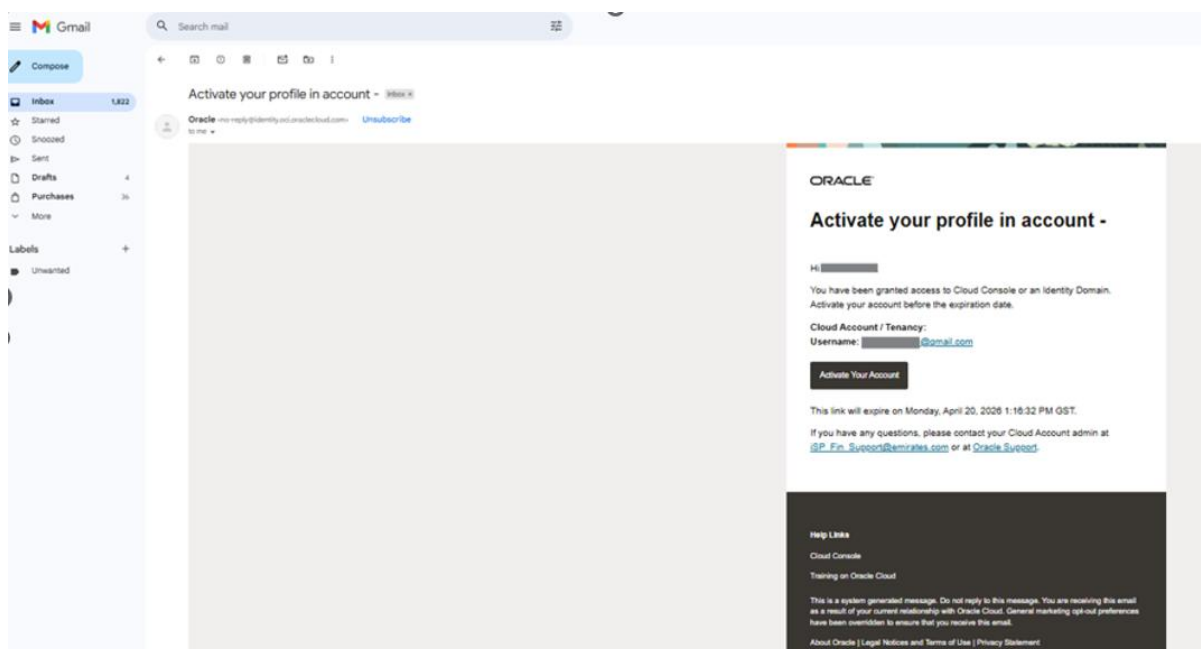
Gmail

Search mail

Compose

Inbox 1,822
Starred
Snoozed
Sent
Drafts 4
Purchases 36
More

Labels +
Unwanted

Activate your profile in account - Inbox ×

Oracle <no-reply@identity.oci.oraclecloud.com> Unsubscribe
to me

ORACLE

Activate your profile in account -

Hi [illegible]

You have been granted access to Cloud Console or an Identity Domain. Activate your account before the expiration date.

Cloud Account / Tenancy:
Username: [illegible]@gmail.com

Activate Your Account

This link will expire on Monday, April 20, 2026 1:16:32 PM GST.

If you have any questions, please contact your Cloud Account admin at GP_Fin_Support@emirates.com or at Oracle Support.

Help Links

Cloud Console

Training on Oracle Cloud

This is a system generated message. Do not reply to this message. You are receiving this email as a result of your current relationship with Oracle Cloud. General marketing opt-out preferences have been overridden to ensure that you receive this email.

About Oracle | Legal Notices and Terms of Use | Privacy Statement